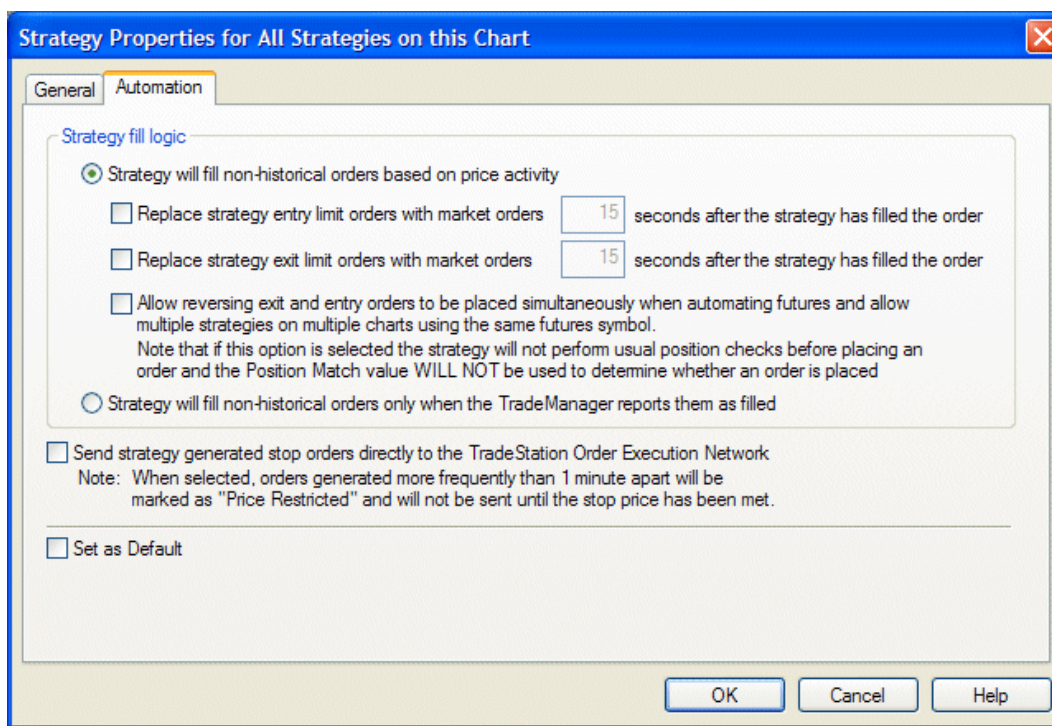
Strategy Properties for All Strategies on this Chart

General Automation

Strategy fill logic

Strategy will fill non-historical orders based on price activity

Replace strategy entry limit orders with market orders 15 seconds after the strategy has filled the order

Replace strategy exit limit orders with market orders 15 seconds after the strategy has filled the order

Allow reversing exit and entry orders to be placed simultaneously when automating futures and allow multiple strategies on multiple charts using the same futures symbol.
Note that if this option is selected the strategy will not perform usual position checks before placing an order and the Position Match value WILL NOT be used to determine whether an order is placed

Strategy will fill non-historical orders only when the TradeManager reports them as filled

Send strategy generated stop orders directly to the TradeStation Order Execution Network
Note: When selected, orders generated more frequently than 1 minute apart will be marked as "Price Restricted" and will not be sent until the stop price has been met.

Set as Default

OK Cancel Help